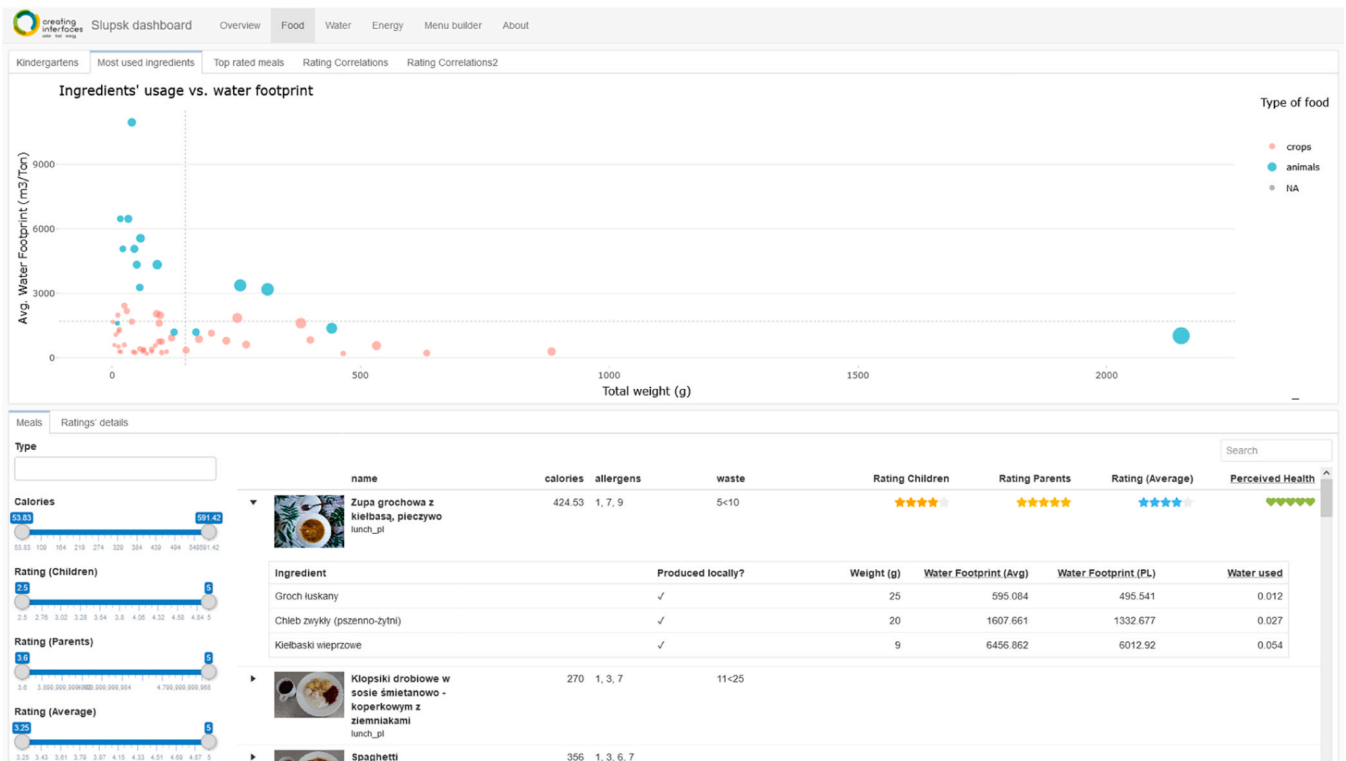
creating interfaces
Slupsk dashboard
Overview Food Water Energy Menu builder About

Kindergartens | Most used ingredients | Top rated meals | Rating Correlations | Rating Correlations2

Ingredients' usage vs. water footprint

Type of food
crops
animals
NA

Avg. Water Footprint (m3/Ton)
9000
6000
3000
0
0 500 1000 1500 2000
Total weight (g)

Meals | Ratings' details

Type

Calories
53.83 591.42
53.83 109 164 219 274 329 384 439 494 549591.42

Rating (Children)
2.5 5
2.5 2.76 3.02 3.28 3.54 3.8 4.06 4.32 4.58 4.84 5

Rating (Parents)
3.6 5
3.6 3.999,999,999999 4.399,999,999,994 4.799,999,999,968

Rating (Average)
3.25 5
3.25 3.43 3.61 3.79 3.97 4.15 4.33 4.51 4.69 4.87 5

Search

| | name | calories | allergens | waste | Rating Children | Rating Parents | Rating (Average) | Perceived Health |
|---|---|---|---|---|---|---|---|---|
| ▼ | Zupa grochowa z kiełbasą, pieczywo lunch_pl | 424.53 | 1, 7, 9 | 5<10 | | | | |

| Ingredient | Produced locally? | Weight (g) | Water Footprint (Avg) | Water Footprint (PL) | Water used |
|---|---|---|---|---|---|
| Groch łuskany | ✓ | 25 | 595.084 | 495.541 | 0.012 |
| Chleb zwykły (pszenno-żytni) | ✓ | 20 | 1607.661 | 1332.677 | 0.027 |
| Kiełbaski wieprzowe | ✓ | 9 | 6456.862 | 6012.92 | 0.054 |

| | name | calories | allergens | waste |
|---|---|---|---|---|
| ► | Klopsiki drobiowe w sosie śmietanowo - koperkowym z ziemniakami lunch_pl | 270 | 1, 3, 7 | 11<25 |
| ► | Spaghetti | 356 | 1, 3, 6, 7 | |